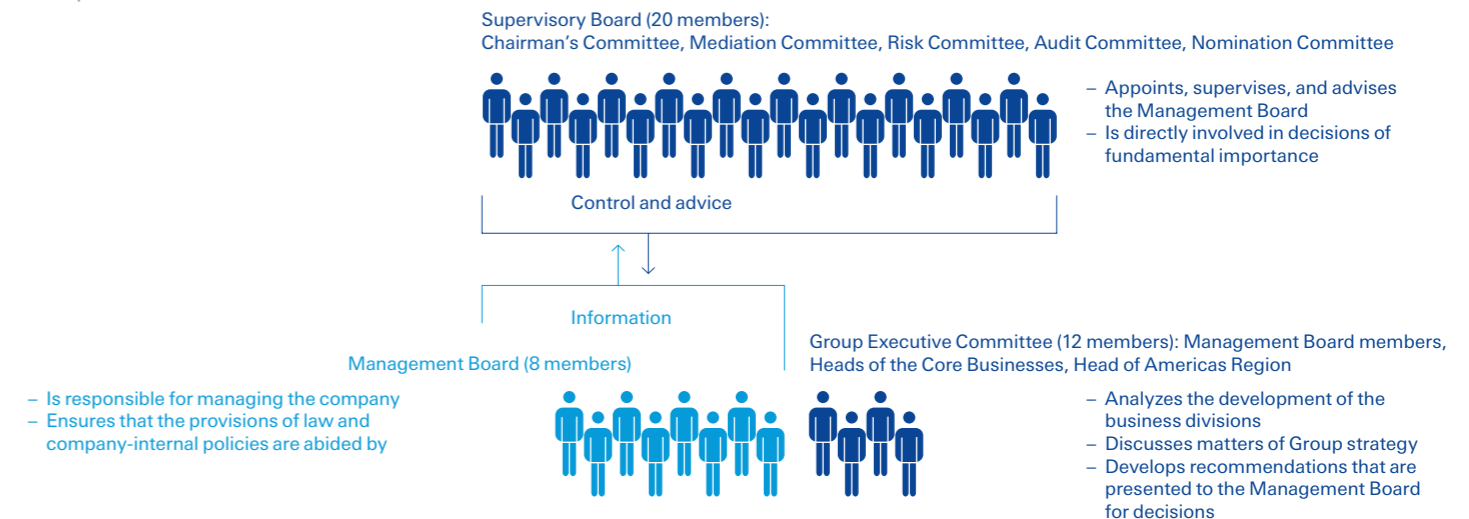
Supervisory Board (20 members):
Chairman’s Committee, Mediation Committee, Risk Committee, Audit Committee, Nomination Committee

– Appoints, supervises, and advises the Management Board
– Is directly involved in decisions of fundamental importance

Control and advice

Information

Management Board (8 members)

– Is responsible for managing the company
– Ensures that the provisions of law and company-internal policies are abided by

Group Executive Committee (12 members): Management Board members, Heads of the Core Businesses, Head of Americas Region

– Analyzes the development of the business divisions
– Discusses matters of Group strategy
– Develops recommendations that are presented to the Management Board for decisions